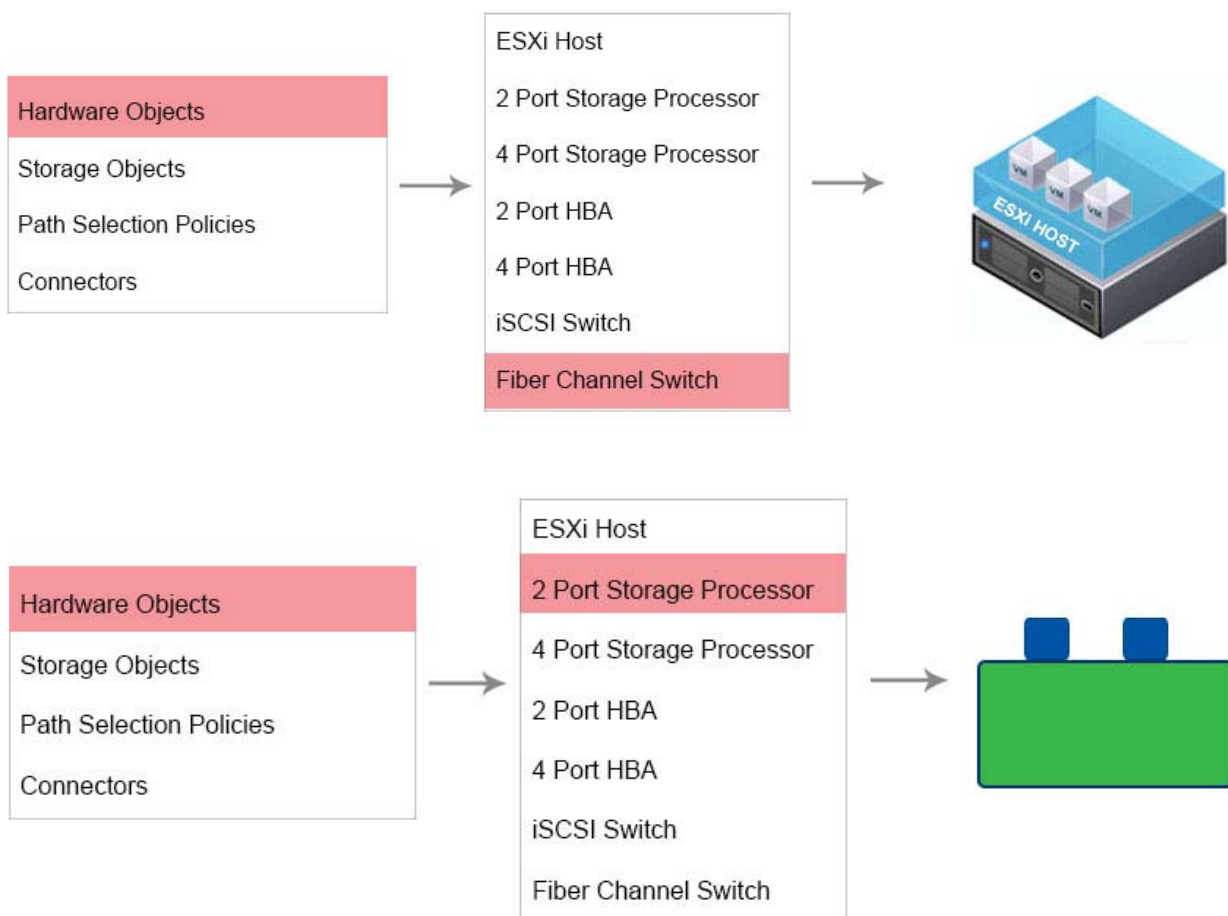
Hardware Objects
Storage Objects
Path Selection Policies
Connectors

ESXi Host
2 Port Storage Processor
4 Port Storage Processor
2 Port HBA
4 Port HBA
iSCSI Switch
Fiber Channel Switch

VM
VM
VM
ESXi HOST

Hardware Objects
Storage Objects
Path Selection Policies
Connectors

ESXi Host
2 Port Storage Processor
4 Port Storage Processor
2 Port HBA
4 Port HBA
iSCSI Switch
Fiber Channel Switch